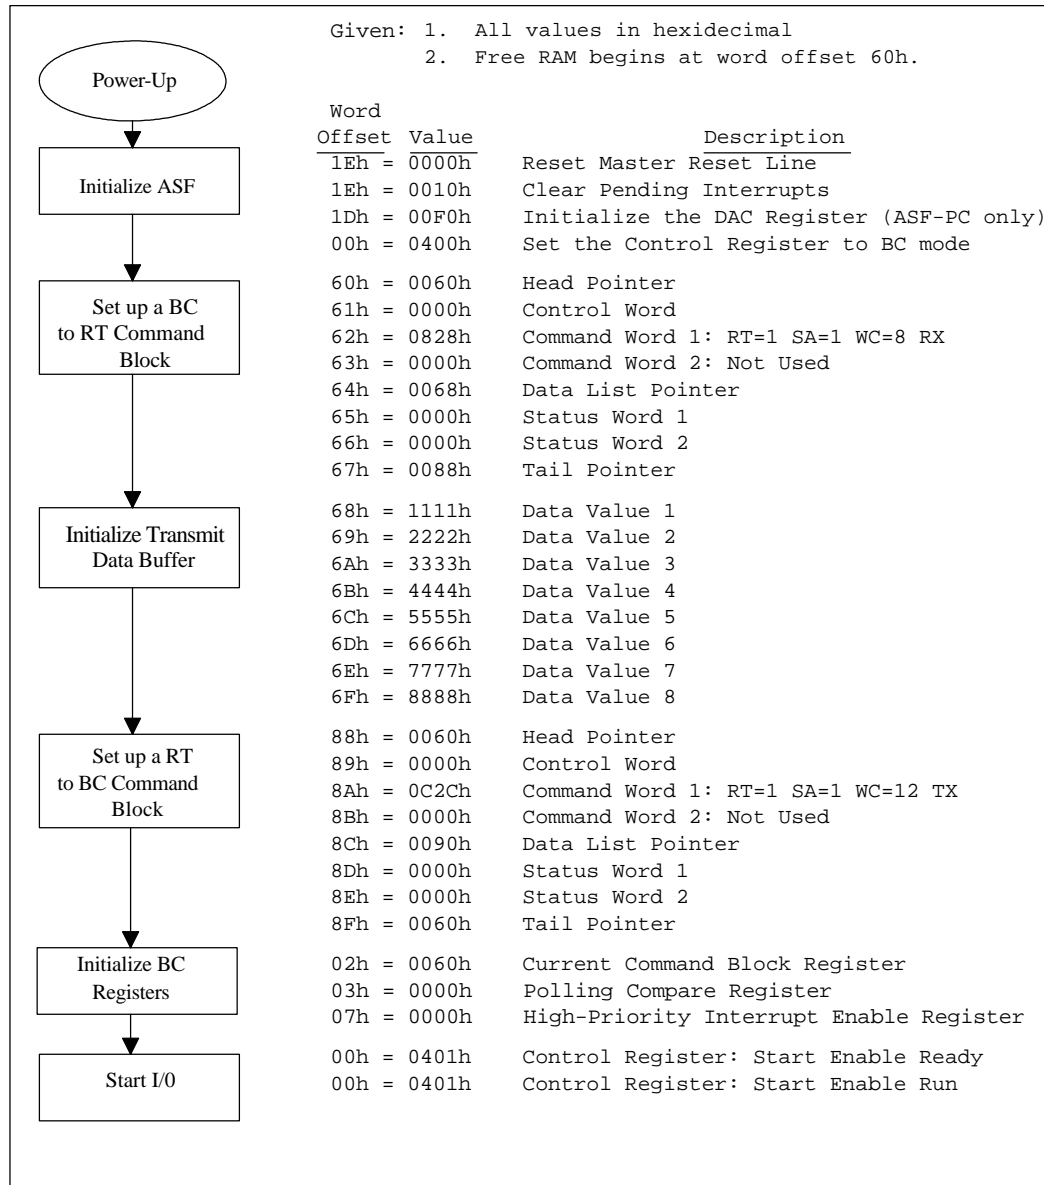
Power-Up

Initialize ASF

Set up a BC to RT Command Block

Initialize Transmit Data Buffer

Set up a RT to BC Command Block

Initialize BC Registers

Start I/0

Given: 1. All values in hexidecimal
2. Free RAM begins at word offset 60h.

| Word Offset | Value | Description |
|---|---|---|
| 1Eh = | 0000h | Reset Master Reset Line |
| 1Eh = | 0010h | Clear Pending Interrupts |
| 1Dh = | 00F0h | Initialize the DAC Register (ASF-PC only) |
| 00h = | 0400h | Set the Control Register to BC mode |
| 60h = | 0060h | Head Pointer |
| 61h = | 0000h | Control Word |
| 62h = | 0828h | Command Word 1: RT=1 SA=1 WC=8 RX |
| 63h = | 0000h | Command Word 2: Not Used |
| 64h = | 0068h | Data List Pointer |
| 65h = | 0000h | Status Word 1 |
| 66h = | 0000h | Status Word 2 |
| 67h = | 0088h | Tail Pointer |
| 68h = | 1111h | Data Value 1 |
| 69h = | 2222h | Data Value 2 |
| 6Ah = | 3333h | Data Value 3 |
| 6Bh = | 4444h | Data Value 4 |
| 6Ch = | 5555h | Data Value 5 |
| 6Dh = | 6666h | Data Value 6 |
| 6Eh = | 7777h | Data Value 7 |
| 6Fh = | 8888h | Data Value 8 |
| 88h = | 0060h | Head Pointer |
| 89h = | 0000h | Control Word |
| 8Ah = | 0C2Ch | Command Word 1: RT=1 SA=1 WC=12 TX |
| 8Bh = | 0000h | Command Word 2: Not Used |
| 8Ch = | 0090h | Data List Pointer |
| 8Dh = | 0000h | Status Word 1 |
| 8Eh = | 0000h | Status Word 2 |
| 8Fh = | 0060h | Tail Pointer |
| 02h = | 0060h | Current Command Block Register |
| 03h = | 0000h | Polling Compare Register |
| 07h = | 0000h | High-Priority Interrupt Enable Register |
| 00h = | 0401h | Control Register: Start Enable Ready |
| 00h = | 0401h | Control Register: Start Enable Run |